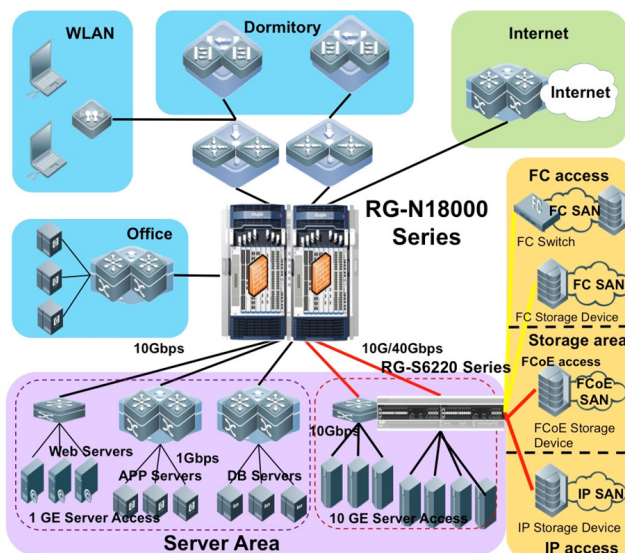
WLAN

Dormitory

Internet

Internet

FC access

FC SAN

FC Switch

FC SAN

FC Storage Device

Office

RG-N18000 Series

10Gbps

10G/40Gbps

RG-S6220 Series

Storage area

FCoE access

FCoE SAN

FCoE Storage Device

Web Servers

1Gbps

APP Servers

DB Servers

10Gbps

1 GE Server Access

10 GE Server Access

IP SAN

IP Storage Device

Server Area

IP access